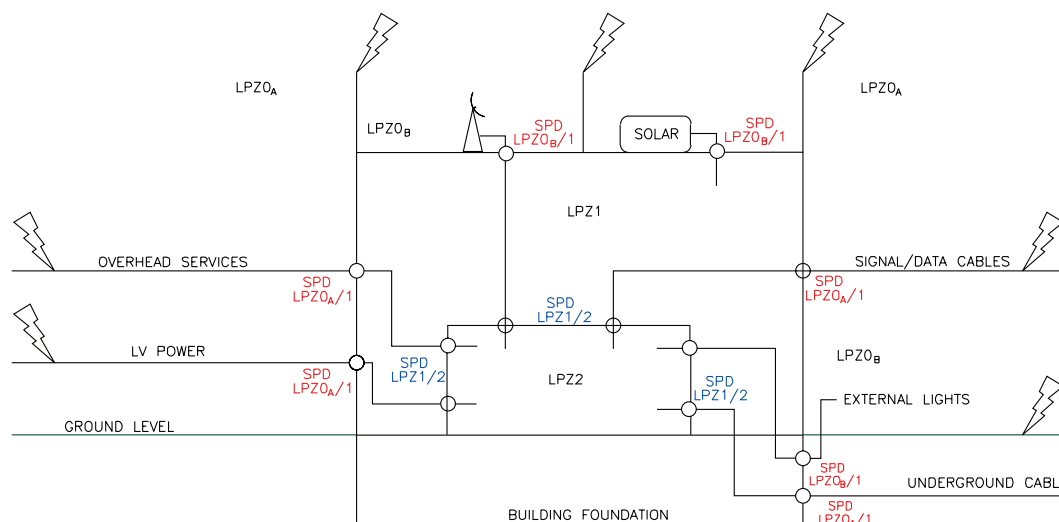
LPZ0$_A$

LPZ0$_A$

LPZ0$_B$

SPD
LPZ0$_B$/1

SOLAR

SPD
LPZ0$_B$/1

LPZ1

OVERHEAD SERVICES

SIGNAL/DATA CABLES

SPD
LPZ0$_A$/1

SPD
LPZ0$_A$/1

SPD
LPZ1/2

LV POWER

SPD
LPZ1/2

LPZ2

LPZ0$_B$

SPD
LPZ0$_A$/1

SPD
LPZ1/2

EXTERNAL LIGHTS

GROUND LEVEL

SPD
LPZ0$_B$/1

UNDERGROUND CABL

SPD
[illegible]

BUILDING FOUNDATION